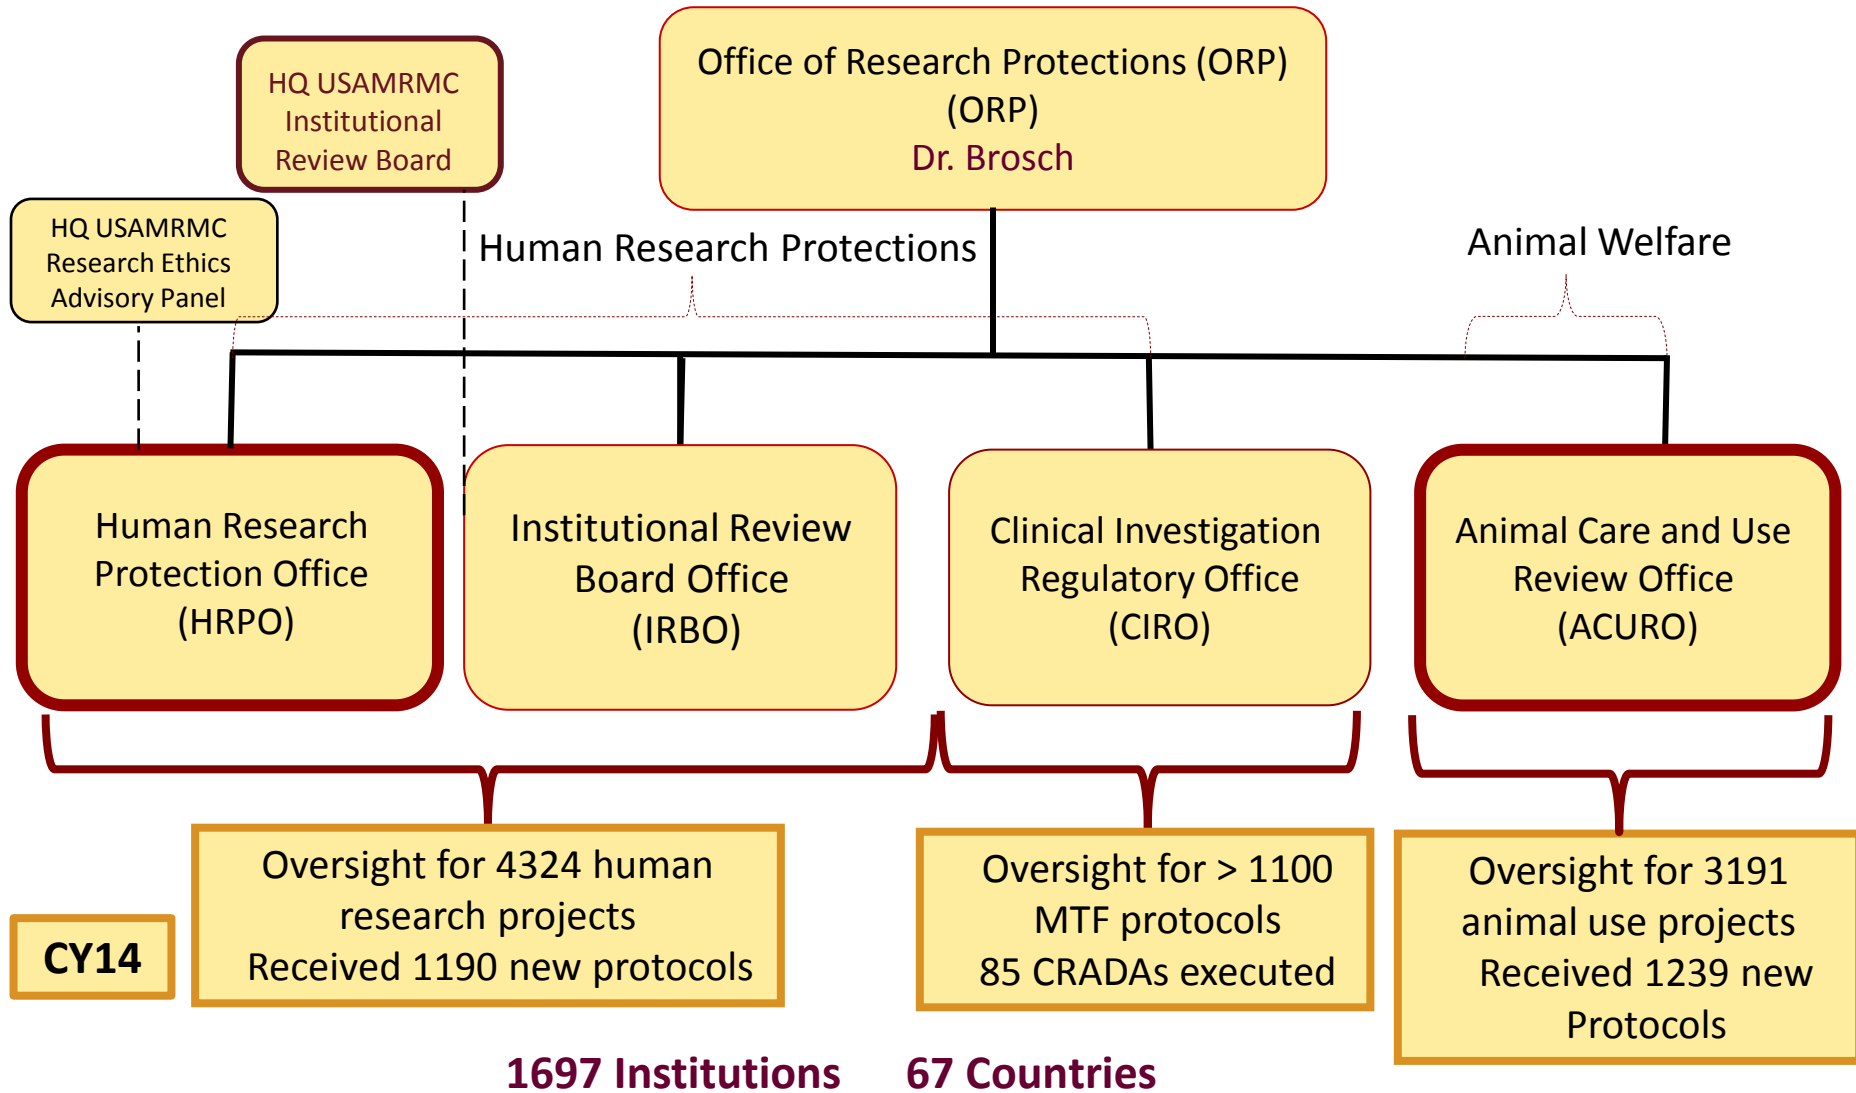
HQ USAMRMC Institutional Review Board

Office of Research Protections (ORP) (ORP) Dr. Brosch

HQ USAMRMC Research Ethics Advisory Panel

Human Research Protections

Animal Welfare

Human Research Protection Office (HRPO)

Institutional Review Board Office (IRBO)

Clinical Investigation Regulatory Office (CIRO)

Animal Care and Use Review Office (ACURO)

CY14

Oversight for 4324 human research projects Received 1190 new protocols

Oversight for > 1100 MTF protocols 85 CRADAs executed

Oversight for 3191 animal use projects Received 1239 new Protocols

1697 Institutions 67 Countries